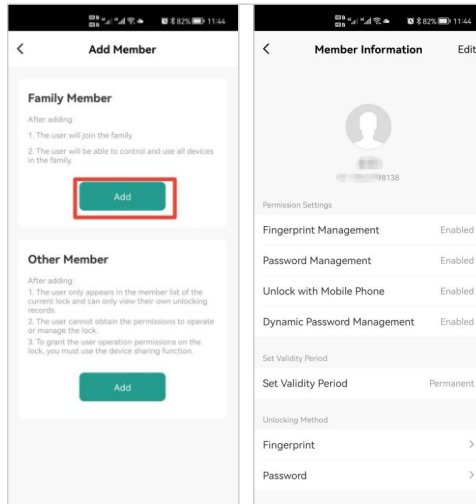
82% 11:44

Add Member

Family Member

After adding:

1. The user will join the family.

2. The user will be able to control and use all devices in the family.

Add

Other Member

After adding:

1. The user only appears in the member list of the current lock and can only view their own unlocking records.

2. The user cannot obtain the permissions to operate or manage the lock.

3. To grant the user operation permissions on the lock, you must use the device sharing function.

Add

82% 11:44

Member Information

Edit

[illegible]98138

Permission Settings

Fingerprint Management Enabled

Password Management Enabled

Unlock with Mobile Phone Enabled

Dynamic Password Management Enabled

Set Validity Period

Set Validity Period Permanent

Unlocking Method

Fingerprint >

Password >